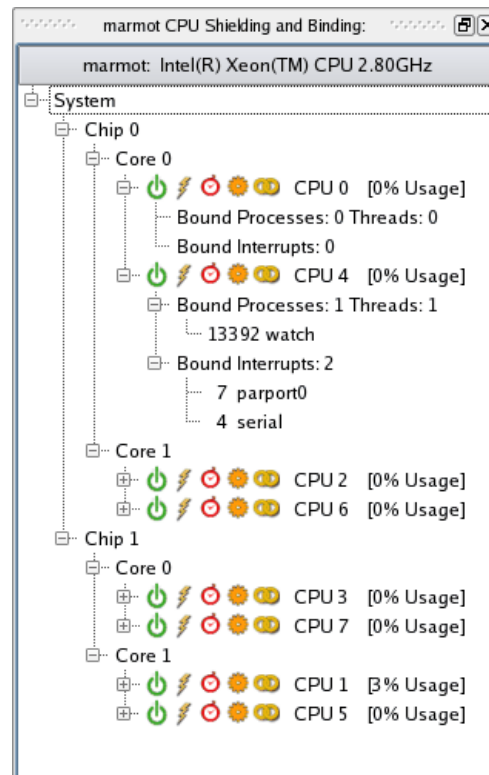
marmot CPU Shielding and Binding:

marmot: Intel(R) Xeon(TM) CPU 2.80GHz

System
Chip 0
Core 0
CPU 0 [0% Usage]
Bound Processes: 0 Threads: 0
Bound Interrupts: 0
CPU 4 [0% Usage]
Bound Processes: 1 Threads: 1
13392 watch
Bound Interrupts: 2
7 parport0
4 serial
Core 1
CPU 2 [0% Usage]
CPU 6 [0% Usage]
Chip 1
Core 0
CPU 3 [0% Usage]
CPU 7 [0% Usage]
Core 1
CPU 1 [3% Usage]
CPU 5 [0% Usage]